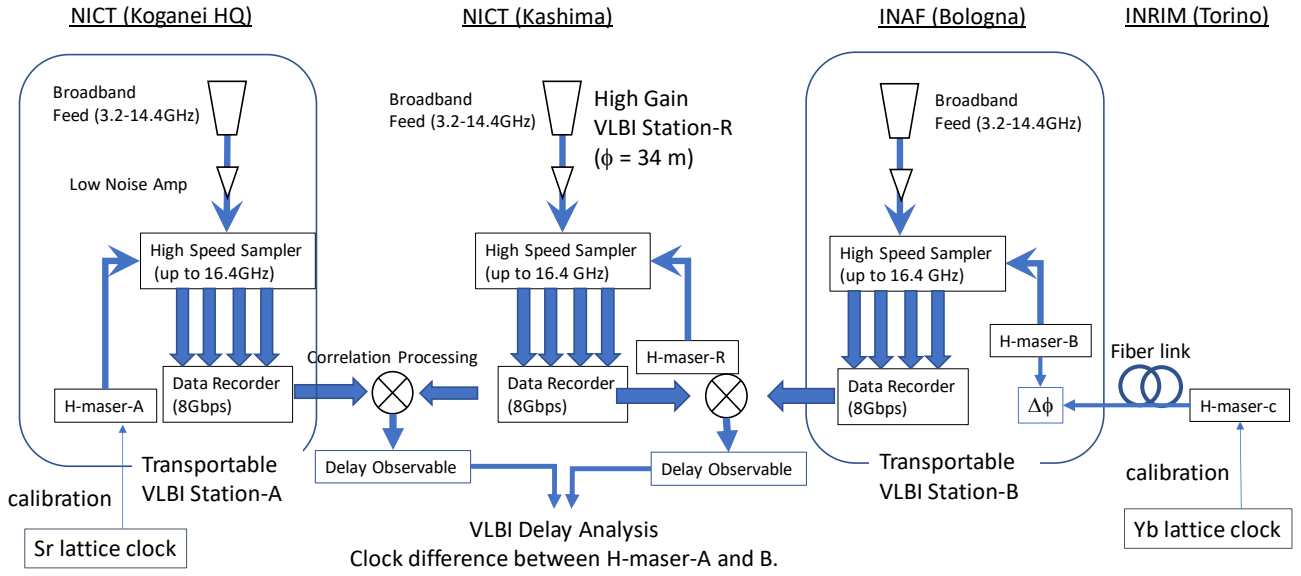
NICT (Koganei HQ)

NICT (Kashima)

INAF (Bologna)

INRIM (Torino)

Broadband Feed (3.2-14.4GHz)

Low Noise Amp

High Speed Sampler (up to 16.4GHz)

Data Recorder (8Gbps)

H-maser-A

Transportable VLBI Station-A

calibration

Sr lattice clock

Broadband Feed (3.2-14.4GHz)

High Gain VLBI Station-R ($\phi$ = 34 m)

High Speed Sampler (up to 16.4 GHz)

Correlation Processing

H-maser-R

Data Recorder (8Gbps)

Delay Observable

Delay Observable

VLBI Delay Analysis
Clock difference between H-maser-A and B.

Broadband Feed (3.2-14.4GHz)

High Speed Sampler (up to 16.4 GHz)

H-maser-B

Data Recorder (8Gbps)

Transportable VLBI Station-B

Fiber link

$\Delta\phi$

H-maser-c

calibration

Yb lattice clock